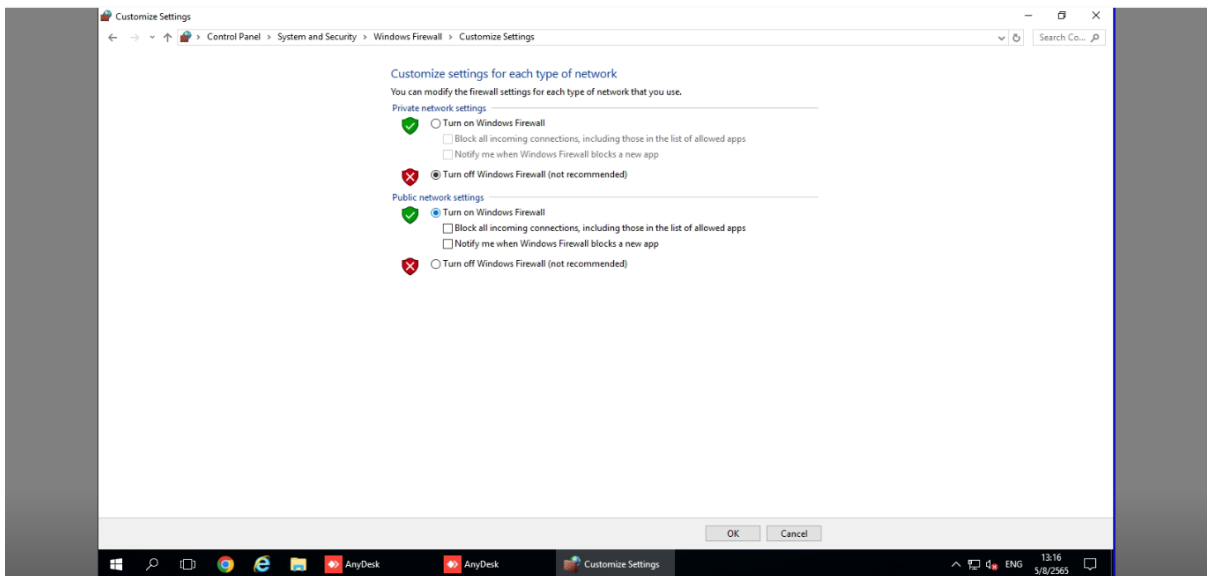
Customize Settings

Control Panel > System and Security > Windows Firewall > Customize Settings

Search Co...

Customize settings for each type of network

You can modify the firewall settings for each type of network that you use.

Private network settings

Turn on Windows Firewall

Block all incoming connections, including those in the list of allowed apps

Notify me when Windows Firewall blocks a new app

Turn off Windows Firewall (not recommended)

Public network settings

Turn on Windows Firewall

Block all incoming connections, including those in the list of allowed apps

Notify me when Windows Firewall blocks a new app

Turn off Windows Firewall (not recommended)

OK Cancel

AnyDesk AnyDesk Customize Settings

ENG 13:16 5/8/2565